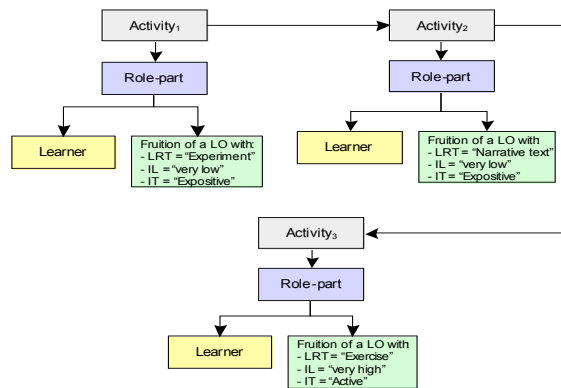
Activity$_1$

Role-part

Learner

Fruition of a LO with:
- LRT = "Experiment"
- IL = "very low"
- IT = "Expositive"

Activity$_2$

Role-part

Learner

Fruition of a LO with
- LRT= "Narrative text"
- IL = "very low"
- IT = "Expositive"

Activity$_3$

Role-part

Learner

Fruition of a LO with
- LRT= "Exercise"
- IL = "very high"
- IT = "Active"